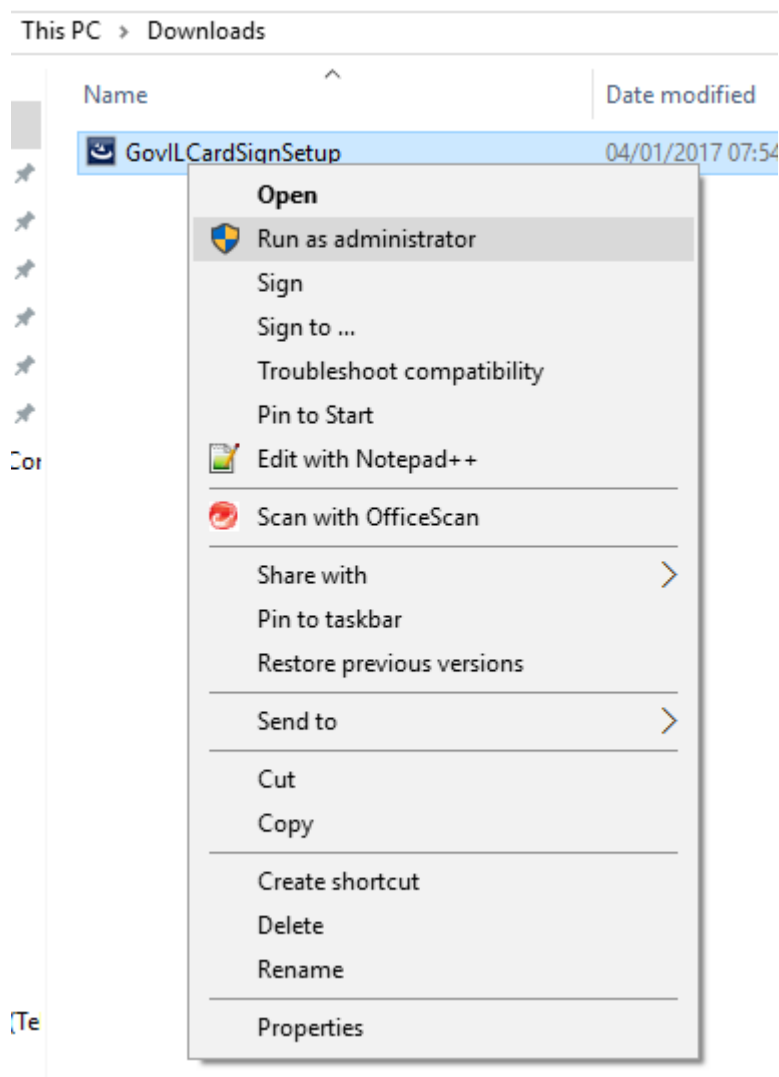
This PC › Downloads

Name

Date modified

GovILCardSignSetup

04/01/2017 07:54

Cor

(Te

Open
Run as administrator
Sign
Sign to ...
Troubleshoot compatibility
Pin to Start
Edit with Notepad++

Scan with OfficeScan

Share with
Pin to taskbar
Restore previous versions

Send to

Cut
Copy

Create shortcut
Delete
Rename

Properties